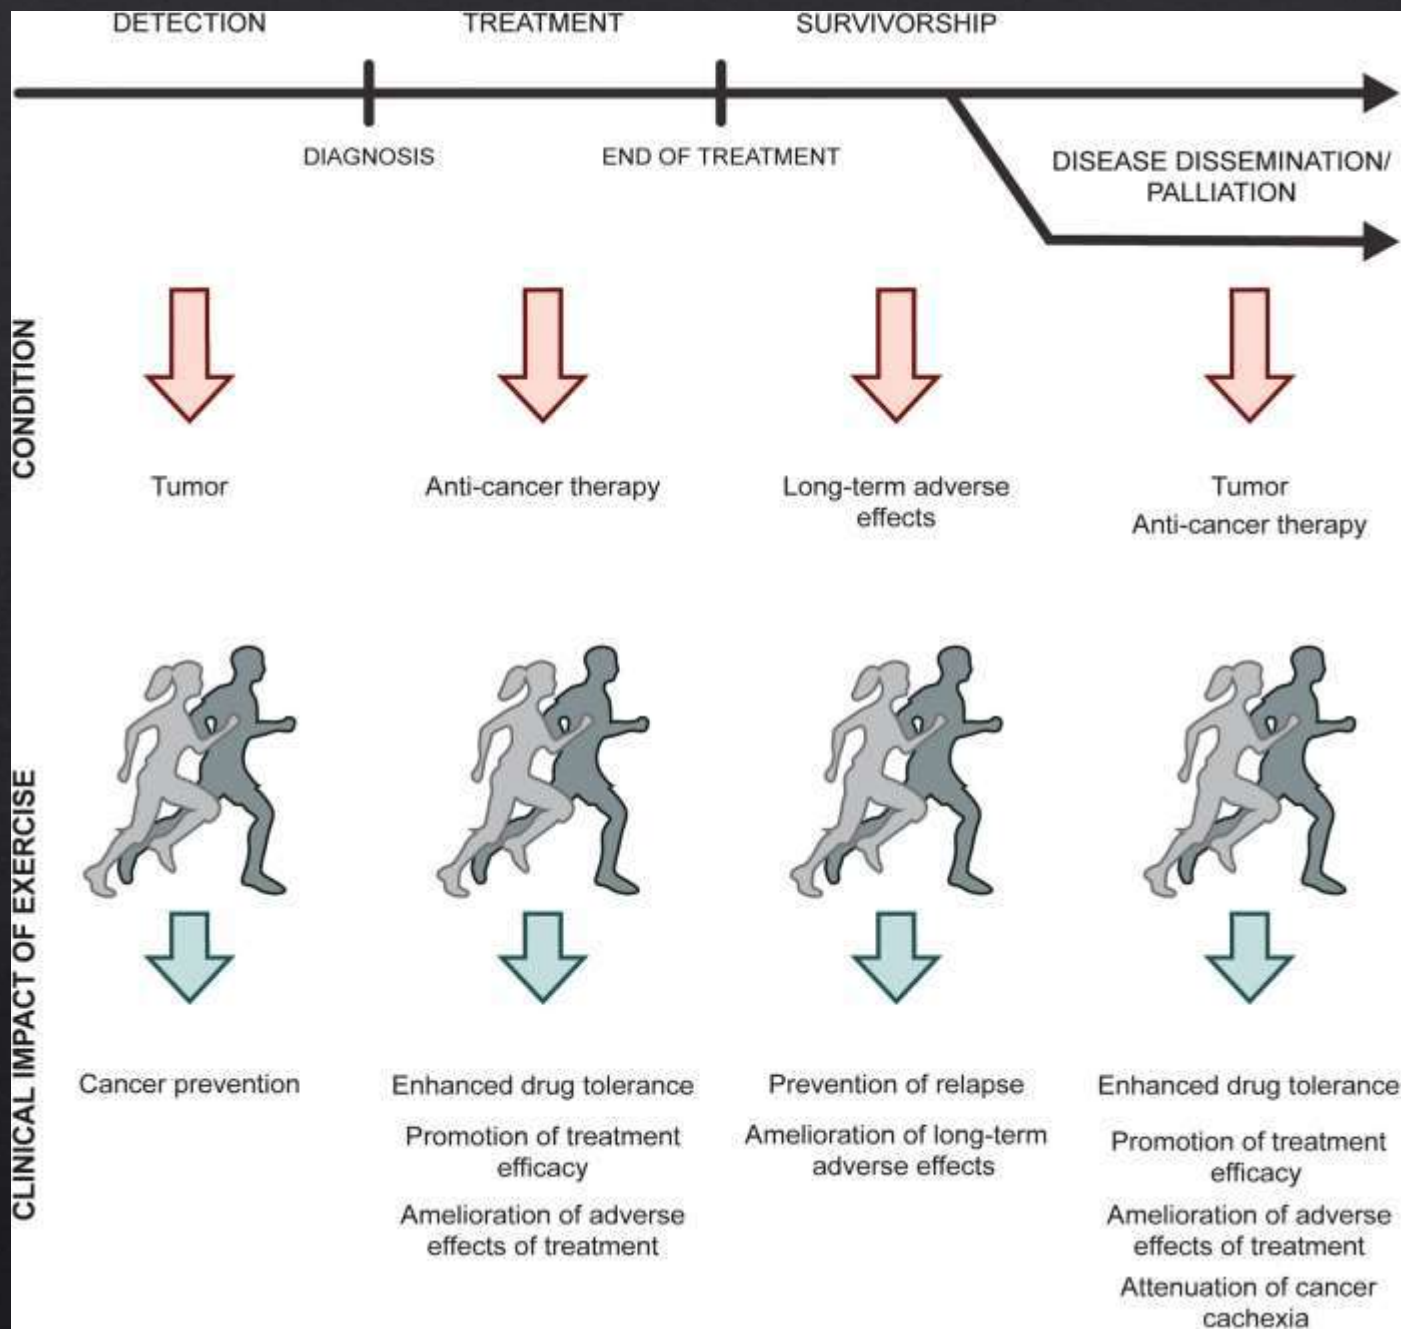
DETECTION

TREATMENT

SURVIVORSHIP

DIAGNOSIS

END OF TREATMENT

DISEASE DISSEMINATION/ PALLIATION

CONDITION

Tumor

Anti-cancer therapy

Long-term adverse effects

Tumor
Anti-cancer therapy

CLINICAL IMPACT OF EXERCISE

Cancer prevention

Enhanced drug tolerance

Promotion of treatment efficacy

Amelioration of adverse effects of treatment

Prevention of relapse

Amelioration of long-term adverse effects

Enhanced drug tolerance

Promotion of treatment efficacy

Amelioration of adverse effects of treatment

Attenuation of cancer cachexia